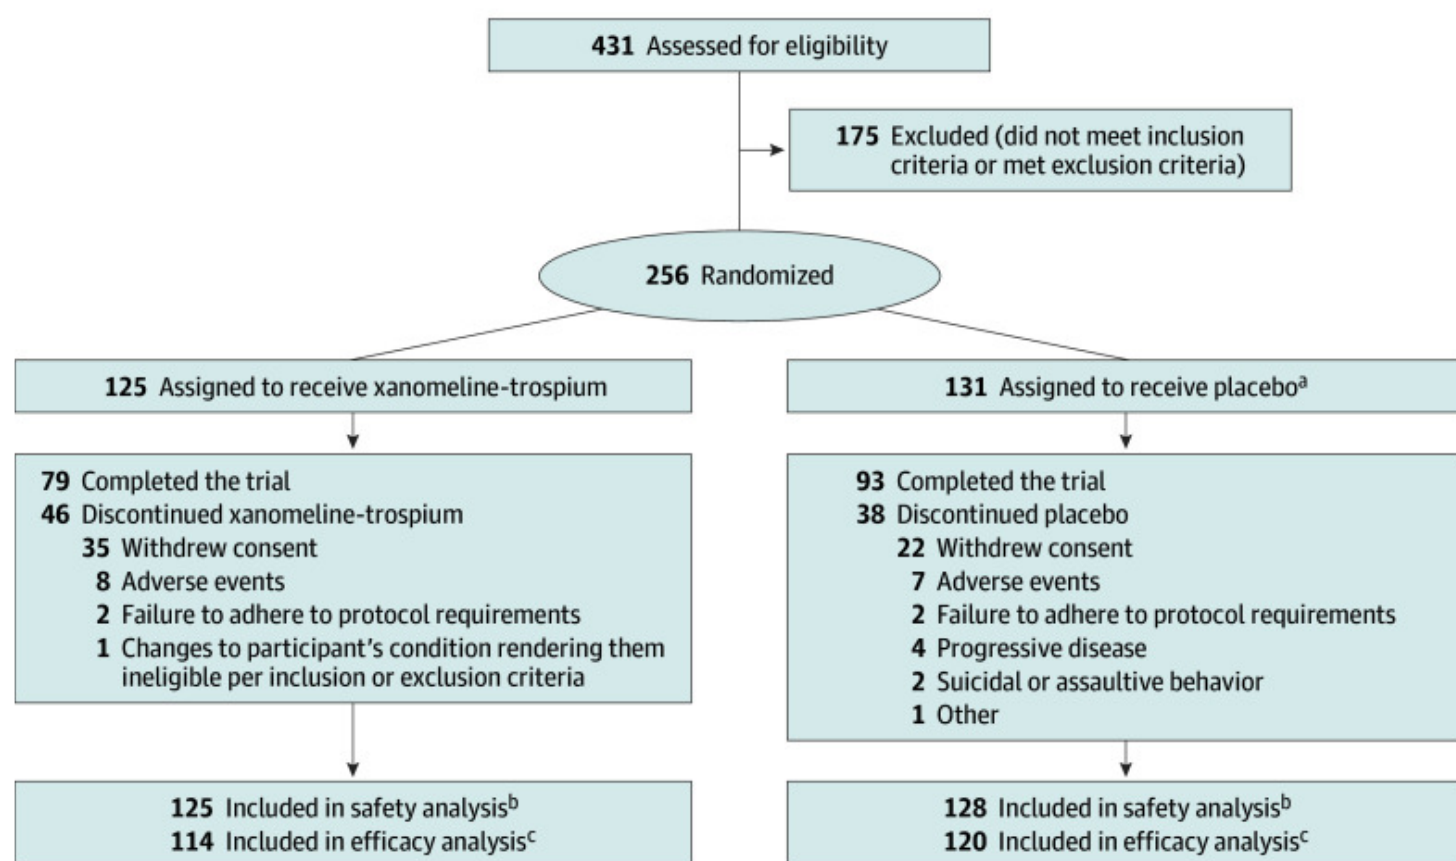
431 Assessed for eligibility

175 Excluded (did not meet inclusion criteria or met exclusion criteria)

256 Randomized

125 Assigned to receive xanomeline-trospium

131 Assigned to receive placebo$^{a}$

79 Completed the trial
46 Discontinued xanomeline-trospium
35 Withdrew consent
8 Adverse events
2 Failure to adhere to protocol requirements
1 Changes to participant's condition rendering them ineligible per inclusion or exclusion criteria

93 Completed the trial
38 Discontinued placebo
22 Withdrew consent
7 Adverse events
2 Failure to adhere to protocol requirements
4 Progressive disease
2 Suicidal or assaultive behavior
1 Other

125 Included in safety analysis$^{b}$
114 Included in efficacy analysis$^{c}$

128 Included in safety analysis$^{b}$
120 Included in efficacy analysis$^{c}$